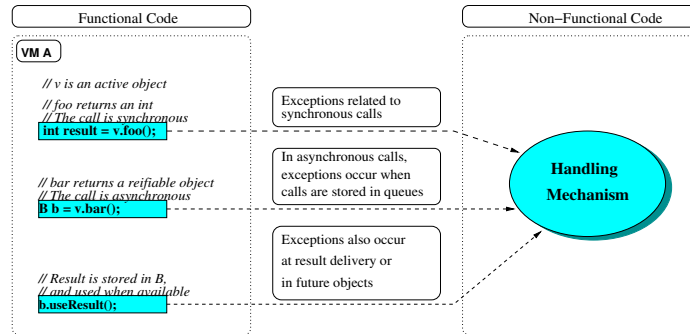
Functional Code

Non−Functional Code

VM A

// v is an active object

// foo returns an int
// The call is synchronous
int result = v.foo();

// bar returns a reifiable object
// The call is asynchronous
B b = v.bar();

// Result is stored in B,
// and used when available
b.useResult();

Exceptions related to synchronous calls

In asynchronous calls, exceptions occur when calls are stored in queues

Exceptions also occur at result delivery or in future objects

Handling Mechanism